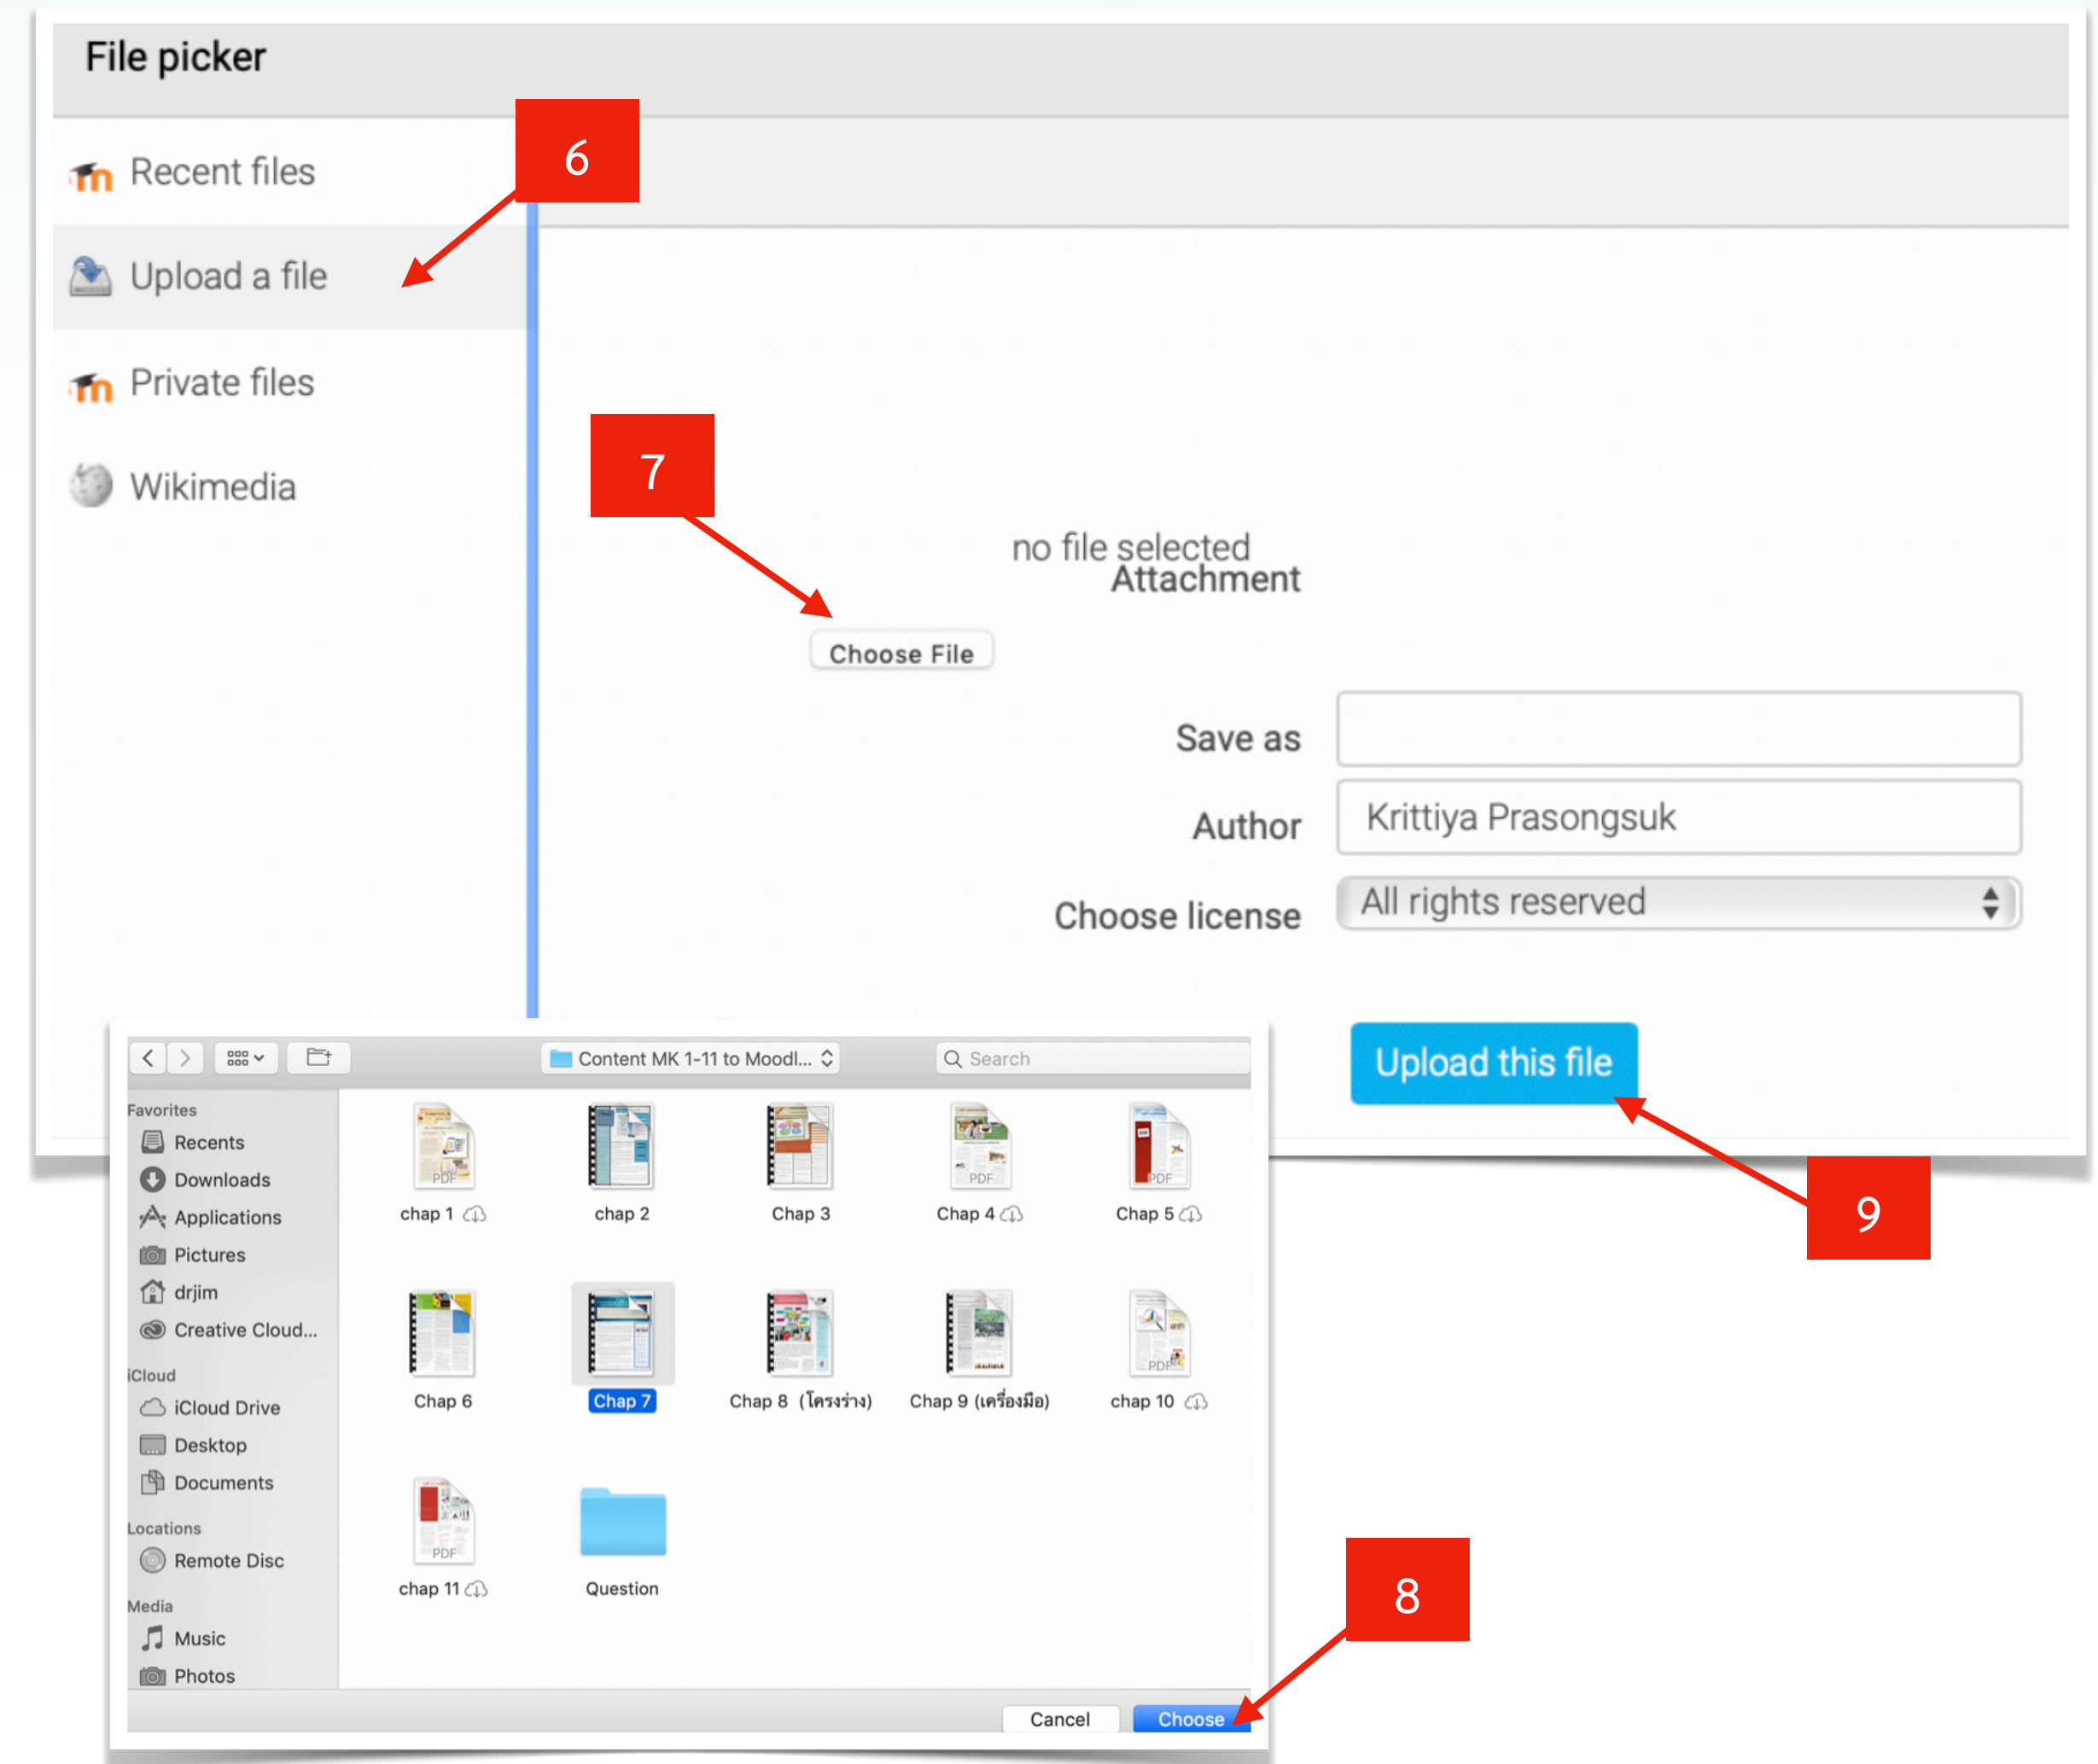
File picker

Recent files

Upload a file

Private files

Wikimedia

6

7

no file selected
Attachment

Choose File

Save as

Author

Krittiya Prasongsuk

Choose license

All rights reserved

Upload this file

9

Content MK 1-11 to Moodl...

Search

Favorites
Recents
Downloads
Applications
Pictures
drjim
Creative Cloud...

iCloud
iCloud Drive
Desktop
Documents

Locations
Remote Disc

Media
Music
Photos

chap 1

chap 2

Chap 3

Chap 4

Chap 5

Chap 6

Chap 7

Chap 8 (โครงร่าง)

Chap 9 (เครื่องมือ)

chap 10

chap 11

Question

8

Cancel

Choose